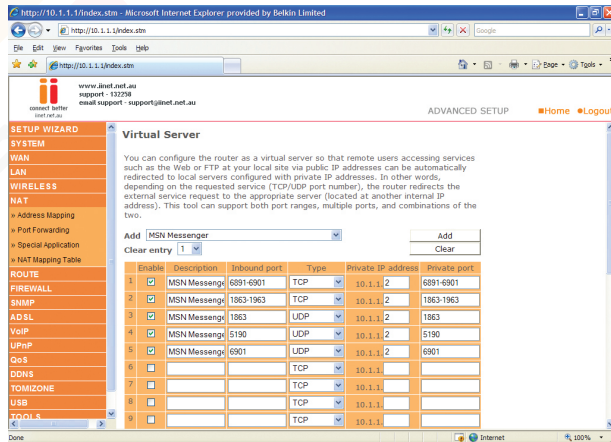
http://10.1.1.1/index.stm - Microsoft Internet Explorer provided by Belkin Limited

http://10.1.1.1/index.stm

Google

File Edit View Favorites Tools Help

http://10.1.1.1/index.stm

Page Tools

connect better
iinet.net.au

www.iinet.net.au
support - 132258
email support - support@iinet.net.au

ADVANCED SETUP ■Home ■Logout

SETUP WIZARD
SYSTEM
WAN
LAN
WIRELESS
NAT
» Address Mapping
» Port Forwarding
» Special Application
» NAT Mapping Table
ROUTE
FIREWALL
SNMP
ADSL
VoIP
UPnP
QoS
DDNS
TOMIZONE
USB
TOOLS

Virtual Server

You can configure the router as a virtual server so that remote users accessing services such as the Web or FTP at your local site via public IP addresses can be automatically redirected to local servers configured with private IP addresses. In other words, depending on the requested service (TCP/UDP port number), the router redirects the external service request to the appropriate server (located at another internal IP address). This tool can support both port ranges, multiple ports, and combinations of the two.

Add MSN Messenger Add
Clear entry 1 Clear

| | Enable | Description | Inbound port | Type | Private IP address | Private port |
|---|---|---|---|---|---|---|
| 1 | ☑ | MSN Messenge | 6891-6901 | TCP | 10.1.1. 2 | 6891-6901 |
| 2 | ☑ | MSN Messenge | 1863-1963 | TCP | 10.1.1. 2 | 1863-1963 |
| 3 | ☑ | MSN Messenge | 1863 | UDP | 10.1.1. 2 | 1863 |
| 4 | ☑ | MSN Messenge | 5190 | UDP | 10.1.1. 2 | 5190 |
| 5 | ☑ | MSN Messenge | 6901 | UDP | 10.1.1. 2 | 6901 |
| 6 | ☐ | | | TCP | 10.1.1. | |
| 7 | ☐ | | | TCP | 10.1.1. | |
| 8 | ☐ | | | TCP | 10.1.1. | |
| 9 | ☐ | | | TCP | 10.1.1. | |

Done Internet 100%